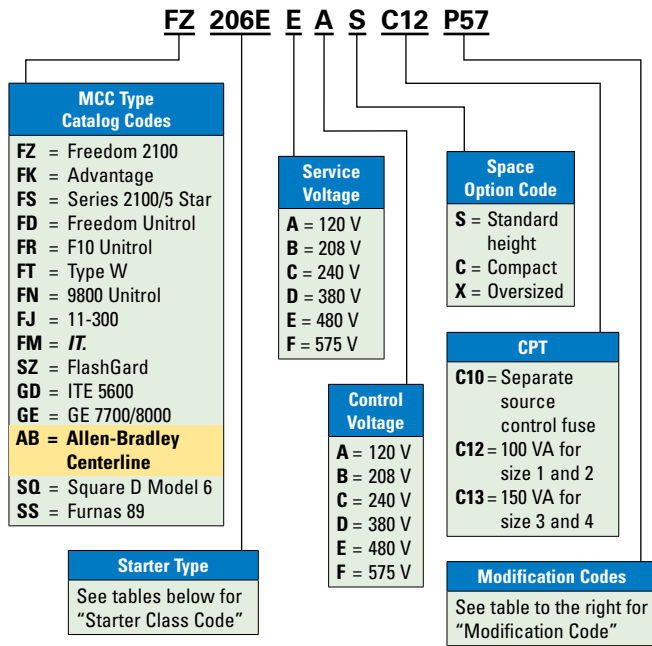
FZ 206E E A S C12 P57

MCC Type Catalog Codes

FZ = Freedom 2100
FK = Advantage
FS = Series 2100/5 Star
FD = Freedom Unitrol
FR = F10 Unitrol
FT = Type W
FN = 9800 Unitrol
FJ = 11-300
FM = *IT.*
SZ = FlashGard
GD = ITE 5600
GE = GE 7700/8000
AB = Allen-Bradley Centerline
SQ = Square D Model 6
SS = Furnas 89

Starter Type

See tables below for "Starter Class Code"

Service Voltage

A = 120 V
B = 208 V
C = 240 V
D = 380 V
E = 480 V
F = 575 V

Control Voltage

A = 120 V
B = 208 V
C = 240 V
D = 380 V
E = 480 V
F = 575 V

Space Option Code

S = Standard height
C = Compact
X = Oversized

CPT

C10 = Separate source control fuse
C12 = 100 VA for size 1 and 2
C13 = 150 VA for size 3 and 4

Modification Codes

See table to the right for "Modification Code"